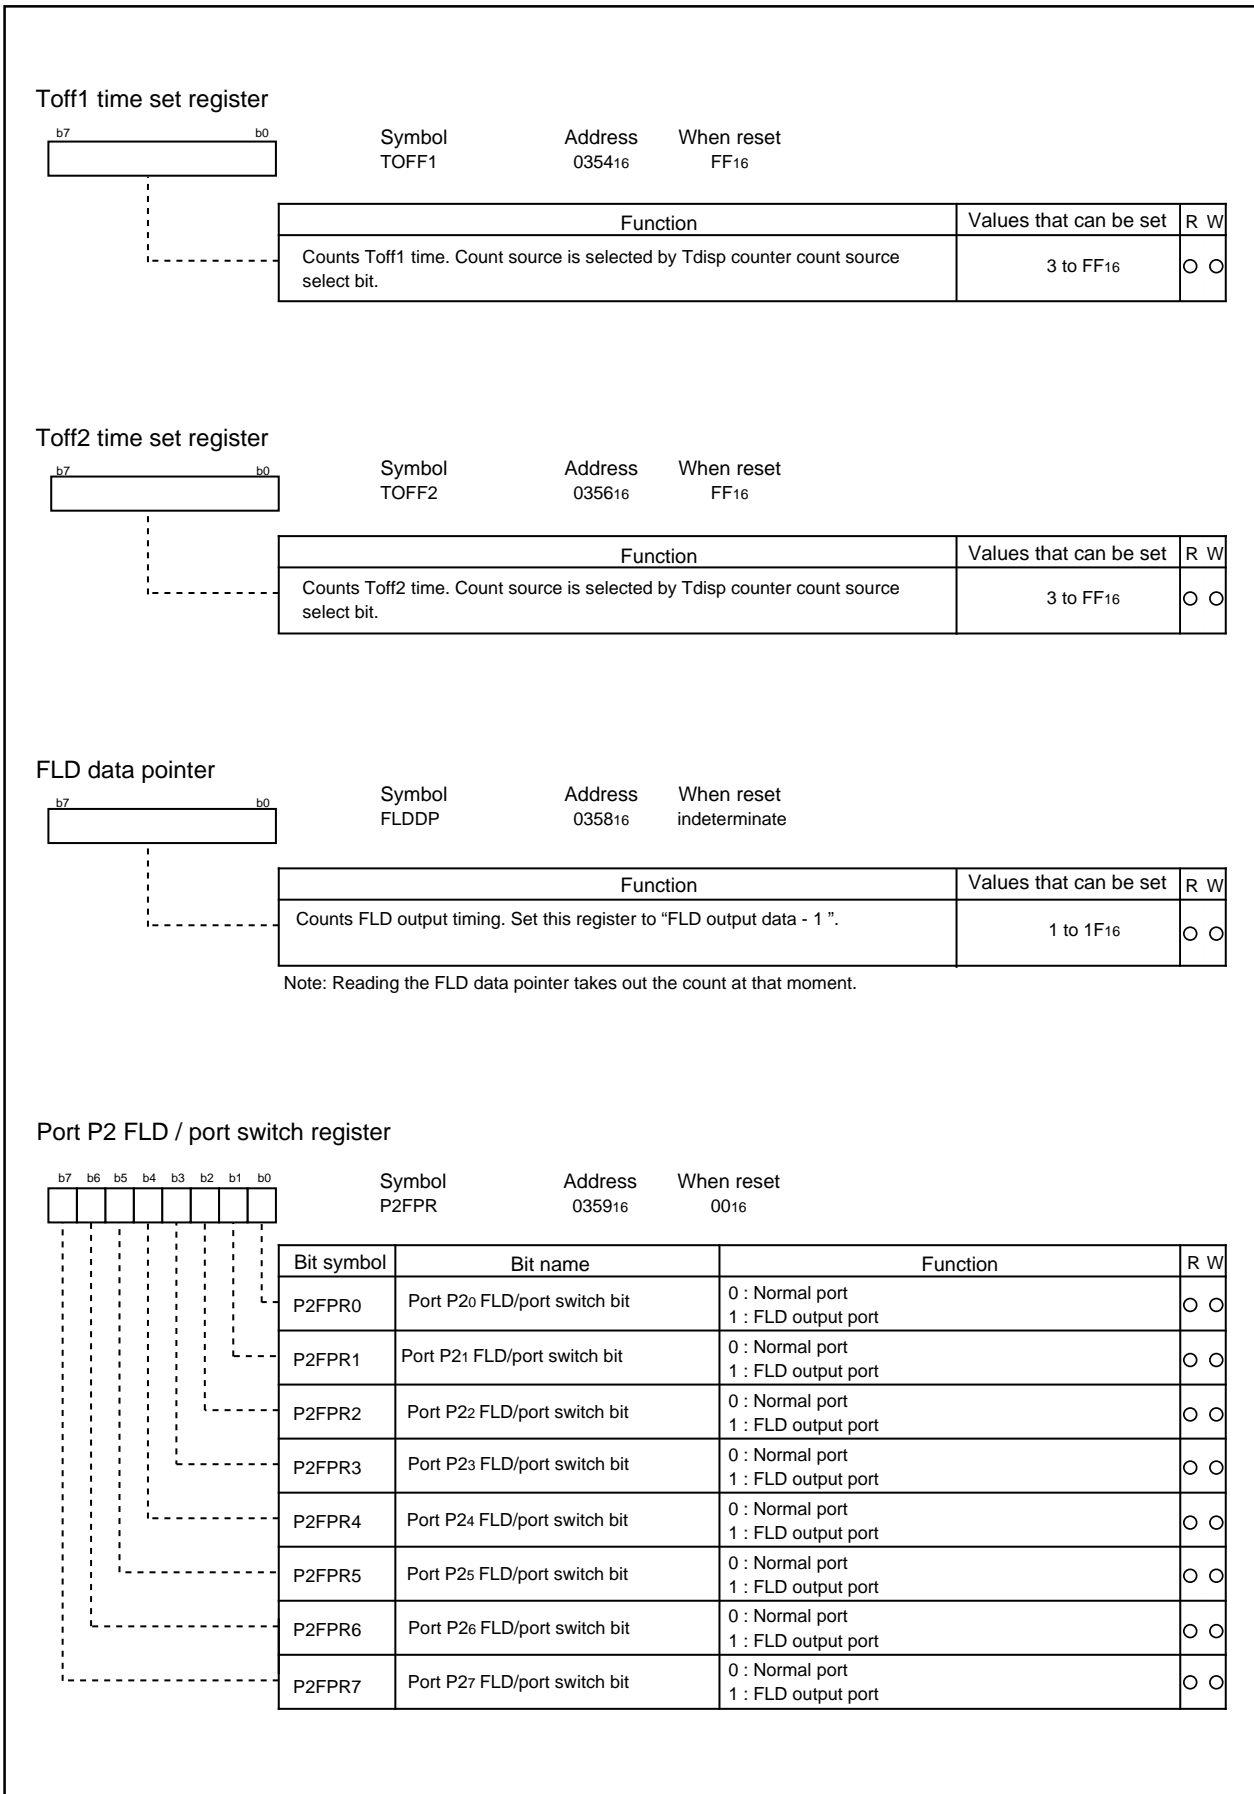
Toff1 time set register

b7 b0

Symbol TOFF1
Address $0354_{16}$
When reset $FF_{16}$

| Function | Values that can be set | R | W |
|---|---|---|---|
| Counts Toff1 time. Count source is selected by Tdisp counter count source select bit. | 3 to $FF_{16}$ | ○ | ○ |

Toff2 time set register

b7 b0

Symbol TOFF2
Address $0356_{16}$
When reset $FF_{16}$

| Function | Values that can be set | R | W |
|---|---|---|---|
| Counts Toff2 time. Count source is selected by Tdisp counter count source select bit. | 3 to $FF_{16}$ | ○ | ○ |

FLD data pointer

b7 b0

Symbol FLDDP
Address $0358_{16}$
When reset indeterminate

| Function | Values that can be set | R | W |
|---|---|---|---|
| Counts FLD output timing. Set this register to “FLD output data - 1 ”. | 1 to $1F_{16}$ | ○ | ○ |

Note: Reading the FLD data pointer takes out the count at that moment.

Port P2 FLD / port switch register

b7 b6 b5 b4 b3 b2 b1 b0

Symbol P2FPR
Address $0359_{16}$
When reset $00_{16}$

| Bit symbol | Bit name | Function | R | W |
|---|---|---|---|---|
| P2FPR0 | Port $P2_0$ FLD/port switch bit | 0 : Normal port 1 : FLD output port | ○ | ○ |
| P2FPR1 | Port $P2_1$ FLD/port switch bit | 0 : Normal port 1 : FLD output port | ○ | ○ |
| P2FPR2 | Port $P2_2$ FLD/port switch bit | 0 : Normal port 1 : FLD output port | ○ | ○ |
| P2FPR3 | Port $P2_3$ FLD/port switch bit | 0 : Normal port 1 : FLD output port | ○ | ○ |
| P2FPR4 | Port $P2_4$ FLD/port switch bit | 0 : Normal port 1 : FLD output port | ○ | ○ |
| P2FPR5 | Port $P2_5$ FLD/port switch bit | 0 : Normal port 1 : FLD output port | ○ | ○ |
| P2FPR6 | Port $P2_6$ FLD/port switch bit | 0 : Normal port 1 : FLD output port | ○ | ○ |
| P2FPR7 | Port $P2_7$ FLD/port switch bit | 0 : Normal port 1 : FLD output port | ○ | ○ |